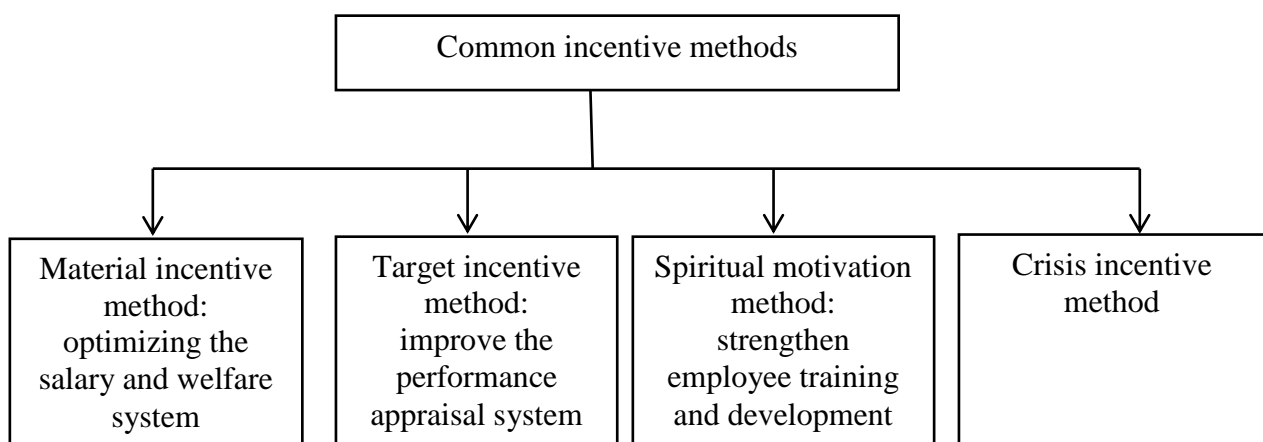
Common incentive methods

Material incentive method: optimizing the salary and welfare system

Target incentive method: improve the performance appraisal system

Spiritual motivation method: strengthen employee training and development

Crisis incentive method